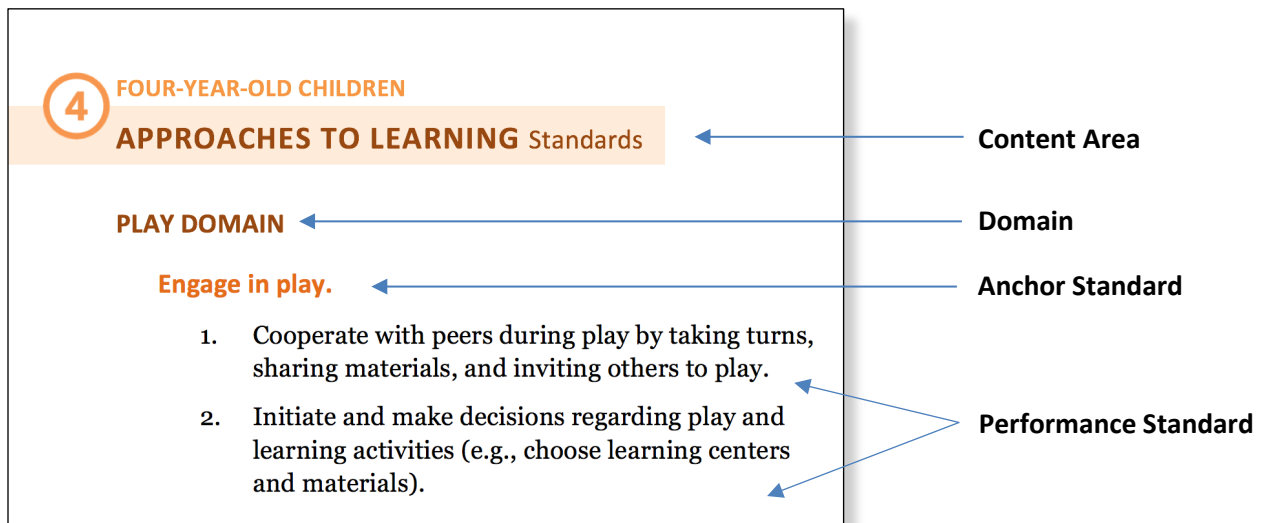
4 FOUR-YEAR-OLD CHILDREN

APPROACHES TO LEARNING Standards

Content Area

PLAY DOMAIN

Domain

Engage in play.

Anchor Standard

1. Cooperate with peers during play by taking turns, sharing materials, and inviting others to play.

2. Initiate and make decisions regarding play and learning activities (e.g., choose learning centers and materials).

Performance Standard